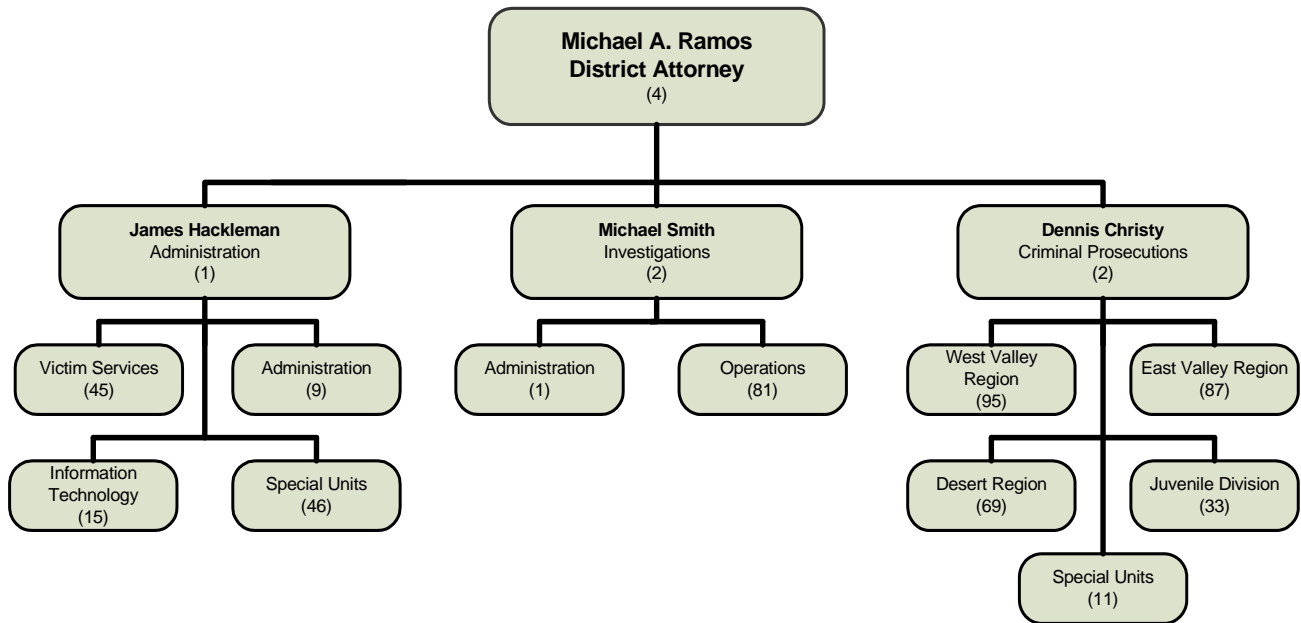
Michael A. Ramos
District Attorney
(4)

James Hackleman
Administration
(1)

Michael Smith
Investigations
(2)

Dennis Christy
Criminal Prosecutions
(2)

Victim Services
(45)

Administration
(9)

Information Technology
(15)

Special Units
(46)

Administration
(1)

Operations
(81)

West Valley Region
(95)

East Valley Region
(87)

Desert Region
(69)

Juvenile Division
(33)

Special Units
(11)